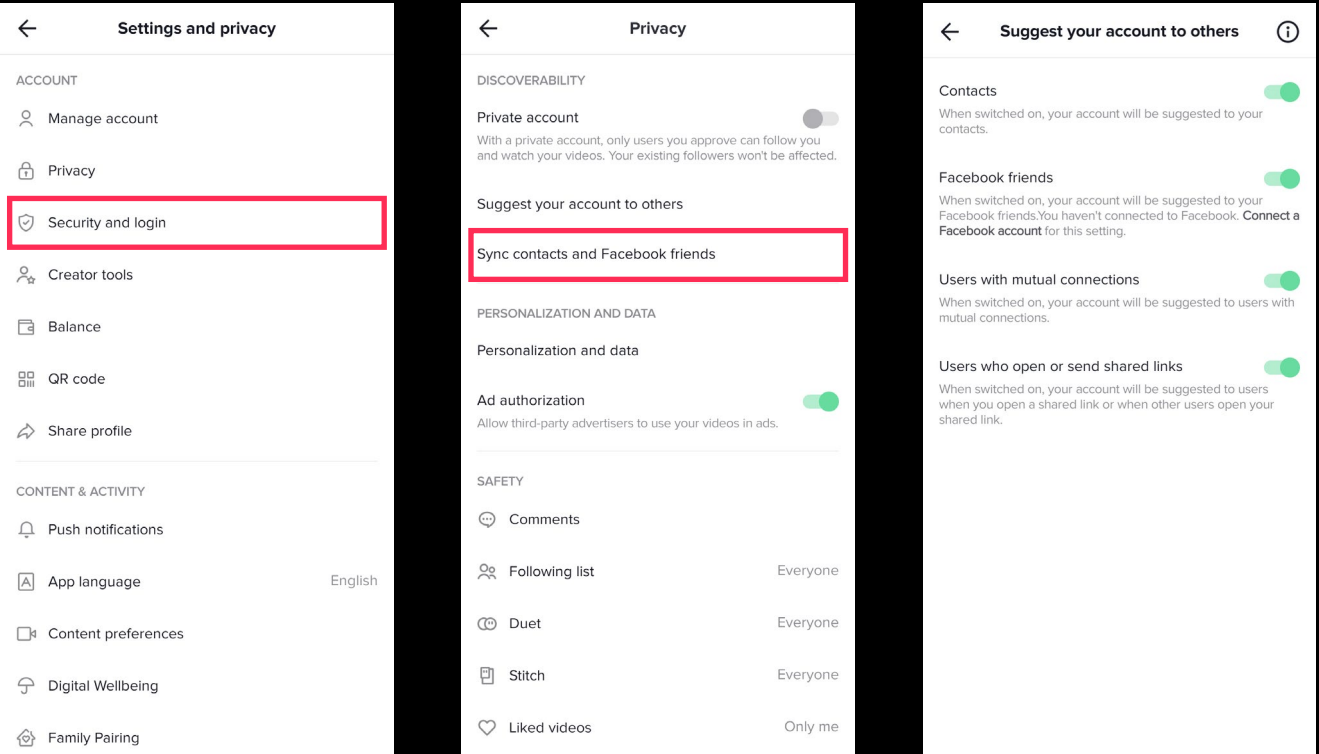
Settings and privacy

ACCOUNT

Manage account

Privacy

Security and login

Creator tools

Balance

QR code

Share profile

CONTENT & ACTIVITY

Push notifications

App language English

Content preferences

Digital Wellbeing

Family Pairing

Privacy

DISCOVERABILITY

Private account

With a private account, only users you approve can follow you and watch your videos. Your existing followers won't be affected.

Suggest your account to others

Sync contacts and Facebook friends

PERSONALIZATION AND DATA

Personalization and data

Ad authorization

Allow third-party advertisers to use your videos in ads.

SAFETY

Comments

Following list Everyone

Duet Everyone

Stitch Everyone

Liked videos Only me

Suggest your account to others

Contacts

When switched on, your account will be suggested to your contacts.

Facebook friends

When switched on, your account will be suggested to your Facebook friends.You haven't connected to Facebook. Connect a Facebook account for this setting.

Users with mutual connections

When switched on, your account will be suggested to users with mutual connections.

Users who open or send shared links

When switched on, your account will be suggested to users when you open a shared link or when other users open your shared link.